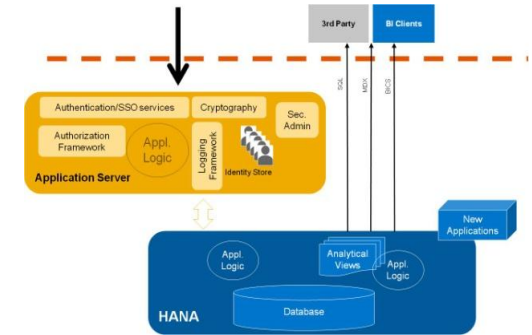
3rd Party

BI Clients

SQL

MDX

BICS

Authentication/SSO services

Cryptography

Sec. Admin

Authorization Framework

Appl. Logic

Logging Framework

Identity Store

Application Server

New Applications

Appl. Logic

Analytical Views

Appl. Logic

Database

HANA